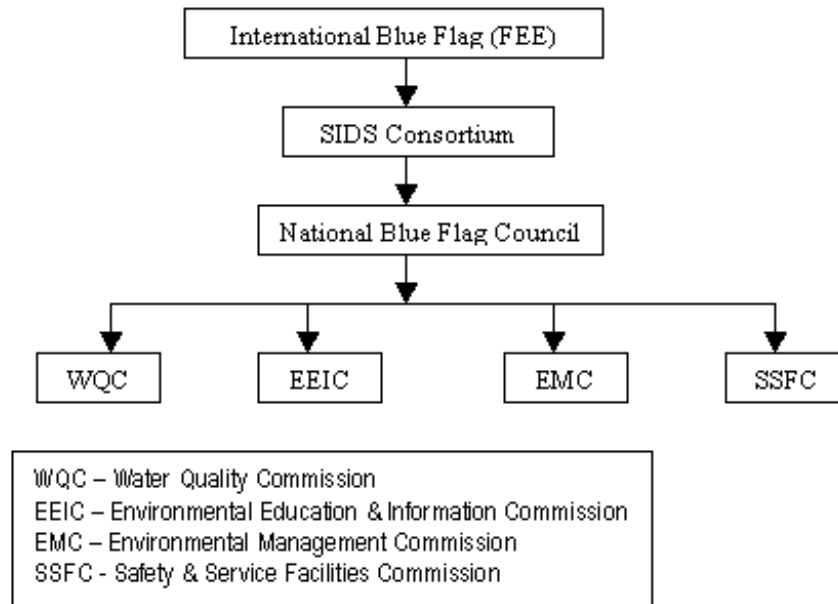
International Blue Flag (FEE)

SIDS Consortium

National Blue Flag Council

WQC

EEIC

EMC

SSFC

WQC – Water Quality Commission
EEIC – Environmental Education & Information Commission
EMC – Environmental Management Commission
SSFC - Safety & Service Facilities Commission